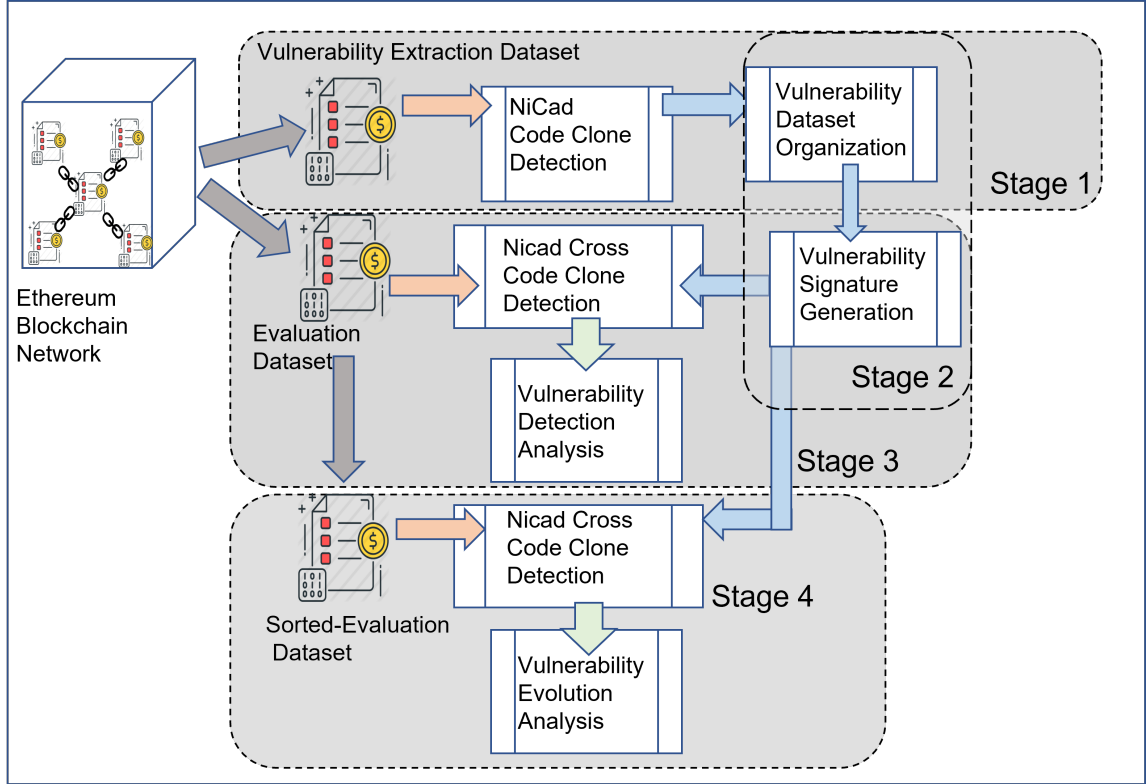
Ethereum Blockchain Network

Vulnerability Extraction Dataset

NiCad Code Clone Detection

Vulnerability Dataset Organization

Stage 1

Vulnerability Signature Generation

Nicad Cross Code Clone Detection

Evaluation Dataset

Stage 2

Vulnerability Detection Analysis

Stage 3

Nicad Cross Code Clone Detection

Stage 4

Sorted-Evaluation Dataset

Vulnerability Evolution Analysis